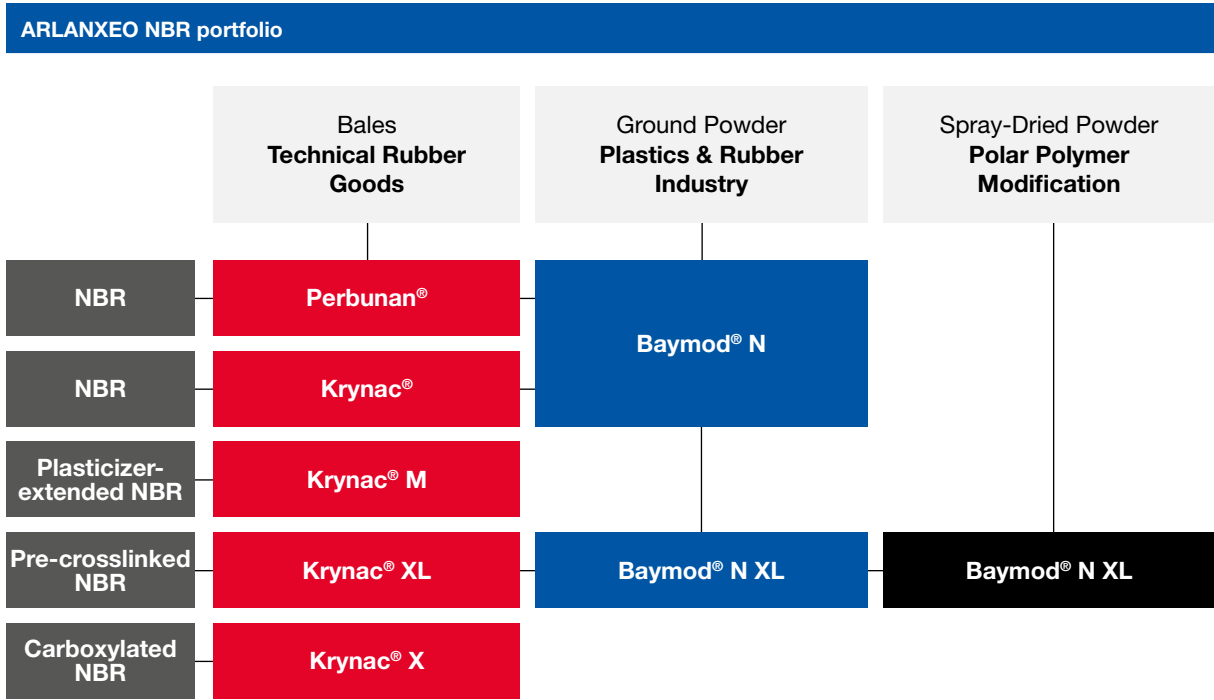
ARLANXEO NBR portfolio

Bales
Technical Rubber Goods

Ground Powder
Plastics & Rubber Industry

Spray-Dried Powder
Polar Polymer Modification

NBR

Perbunan®

Baymod® N

NBR

Krynac®

Plasticizer-extended NBR

Krynac® M

Pre-crosslinked NBR

Krynac® XL

Baymod® N XL

Baymod® N XL

Carboxylated NBR

Krynac® X